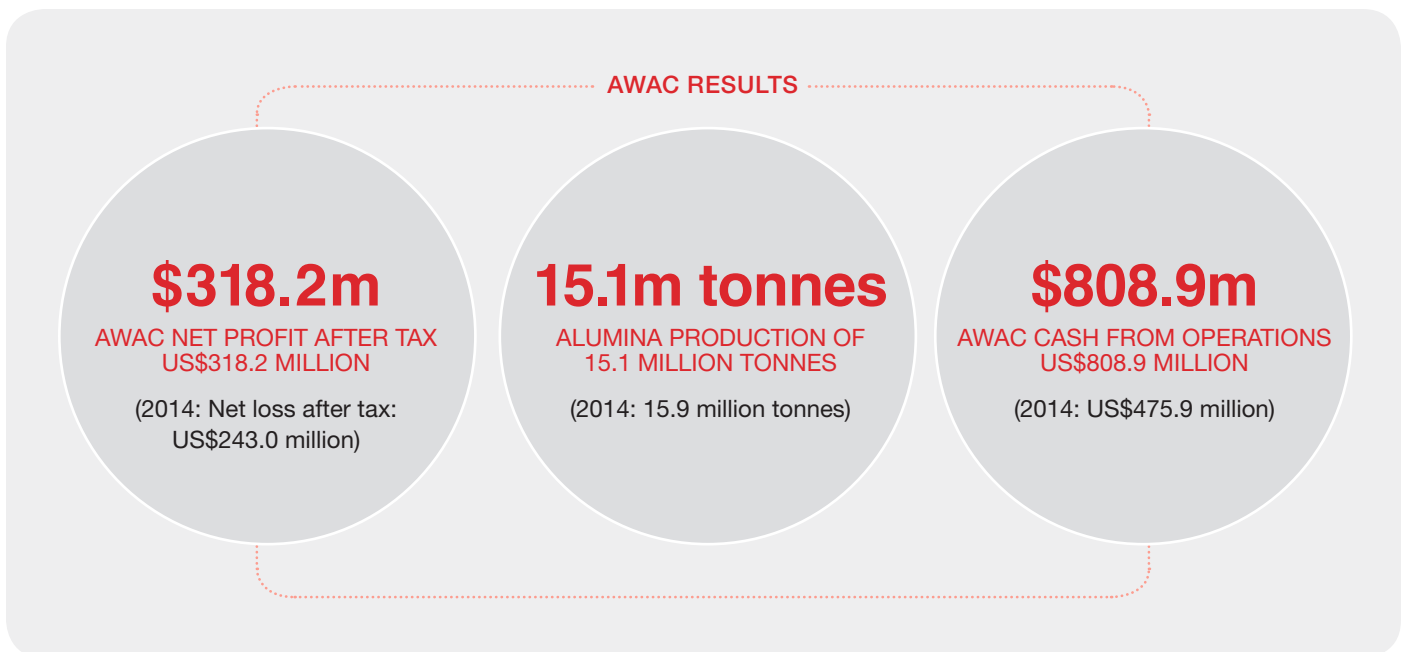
AWAC RESULTS

\$318.2m
AWAC NET PROFIT AFTER TAX US\$318.2 MILLION
(2014: Net loss after tax: US\$243.0 million)

15.1m tonnes
ALUMINA PRODUCTION OF 15.1 MILLION TONNES
(2014: 15.9 million tonnes)

\$808.9m
AWAC CASH FROM OPERATIONS US\$808.9 MILLION
(2014: US\$475.9 million)